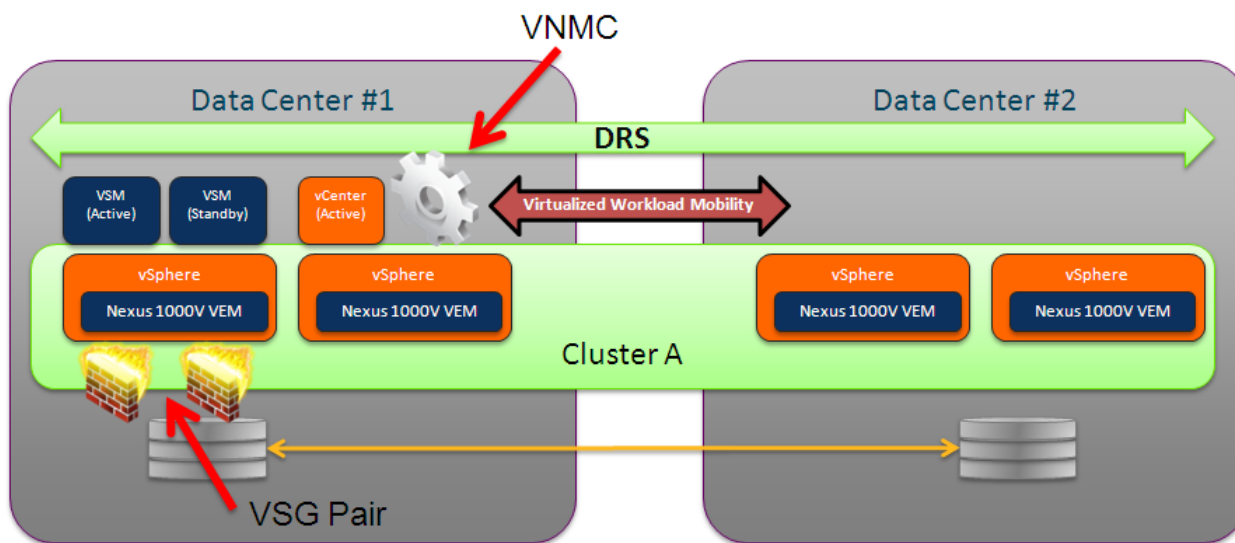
VNMC

Data Center #1

Data Center #2

DRS

VSM (Active)

VSM (Standby)

vCenter (Active)

Virtualized Workload Mobility

vSphere

Nexus 1000V VEM

vSphere

Nexus 1000V VEM

vSphere

Nexus 1000V VEM

vSphere

Nexus 1000V VEM

Cluster A

VSG Pair